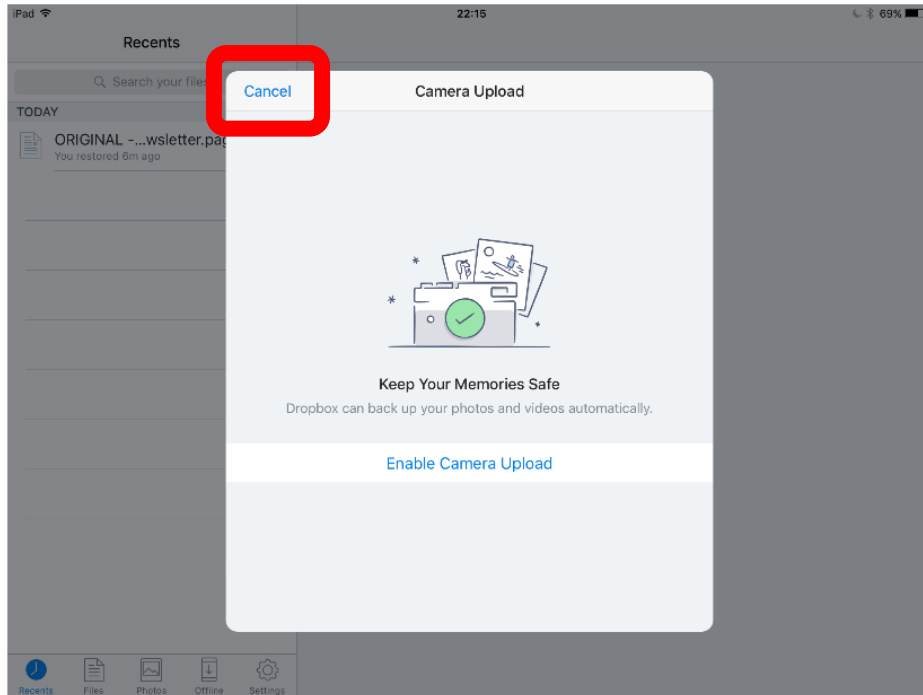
iPad

22:15

69%

Recents

Search your files

TODAY

ORIGINAL -...wsletter.pag
You restored 6m ago

Cancel

Camera Upload

Keep Your Memories Safe

Dropbox can back up your photos and videos automatically.

Enable Camera Upload

Recents

Files

Photos

Offline

Settings